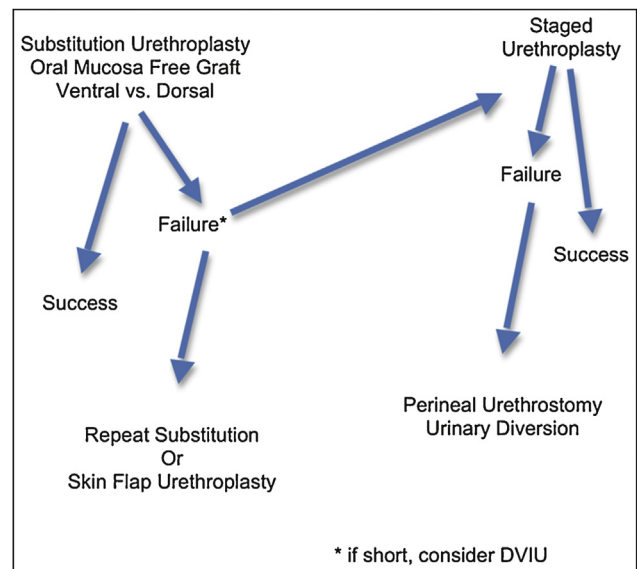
Substitution Urethroplasty
Oral Mucosa Free Graft
Ventral vs. Dorsal

Staged
Urethroplasty

Failure*

Failure

Success

Success

Repeat Substitution
Or
Skin Flap Urethroplasty

Perineal Urethrostomy
Urinary Diversion

* if short, consider DVIU